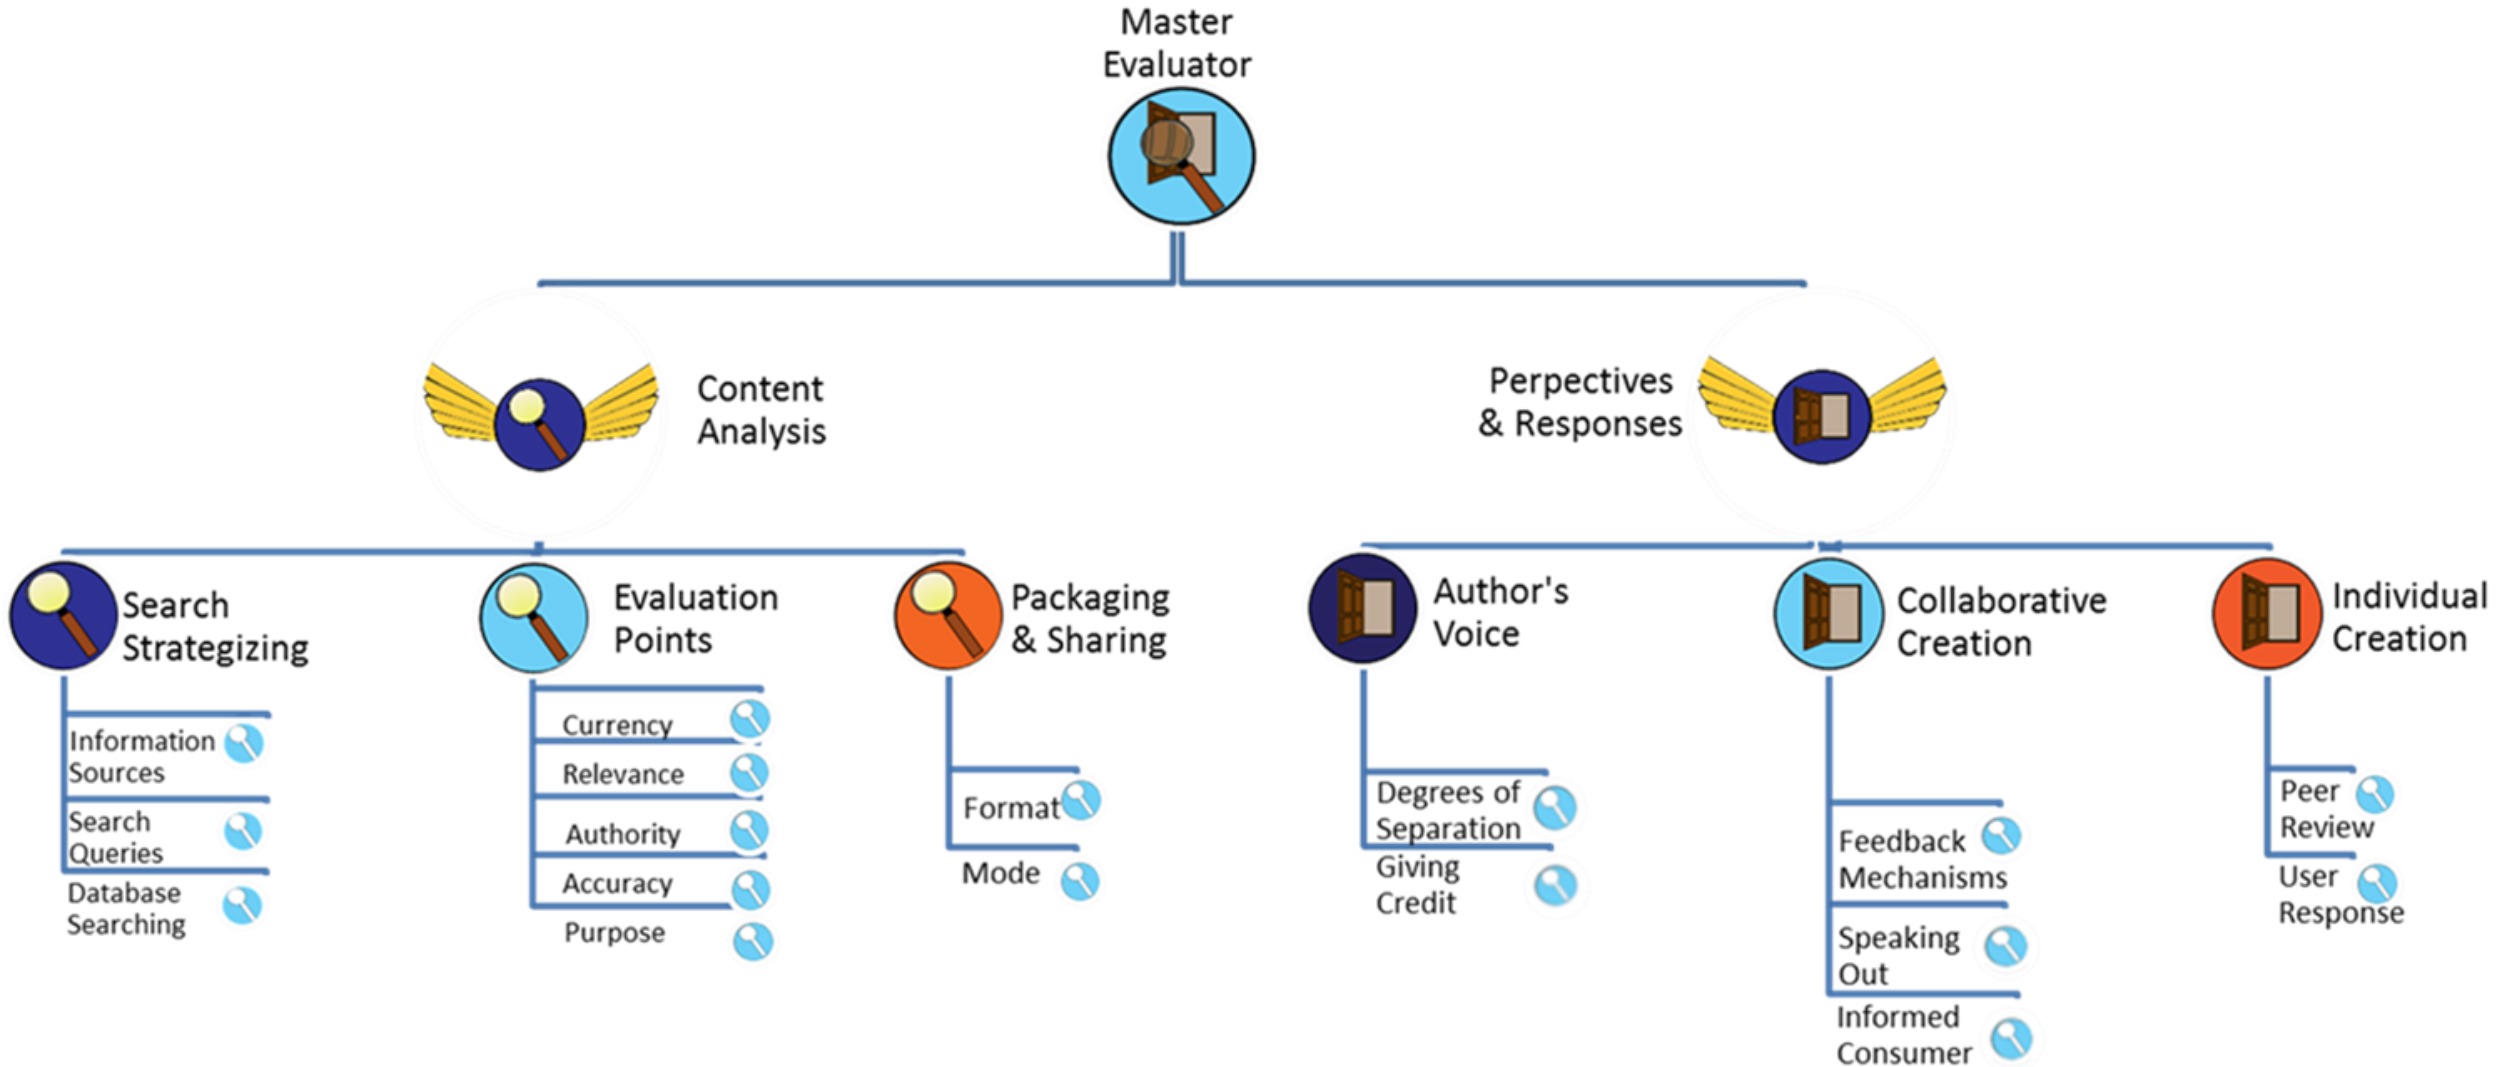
Master Evaluator

Content Analysis

Perpectives & Responses

Search Strategizing

Information Sources

Search Queries

Database Searching

Evaluation Points

Currency

Relevance

Authority

Accuracy

Purpose

Packaging & Sharing

Format

Mode

Author's Voice

Degrees of Separation

Giving Credit

Collaborative Creation

Feedback Mechanisms

Speaking Out

Informed Consumer

Individual Creation

Peer Review

User Response